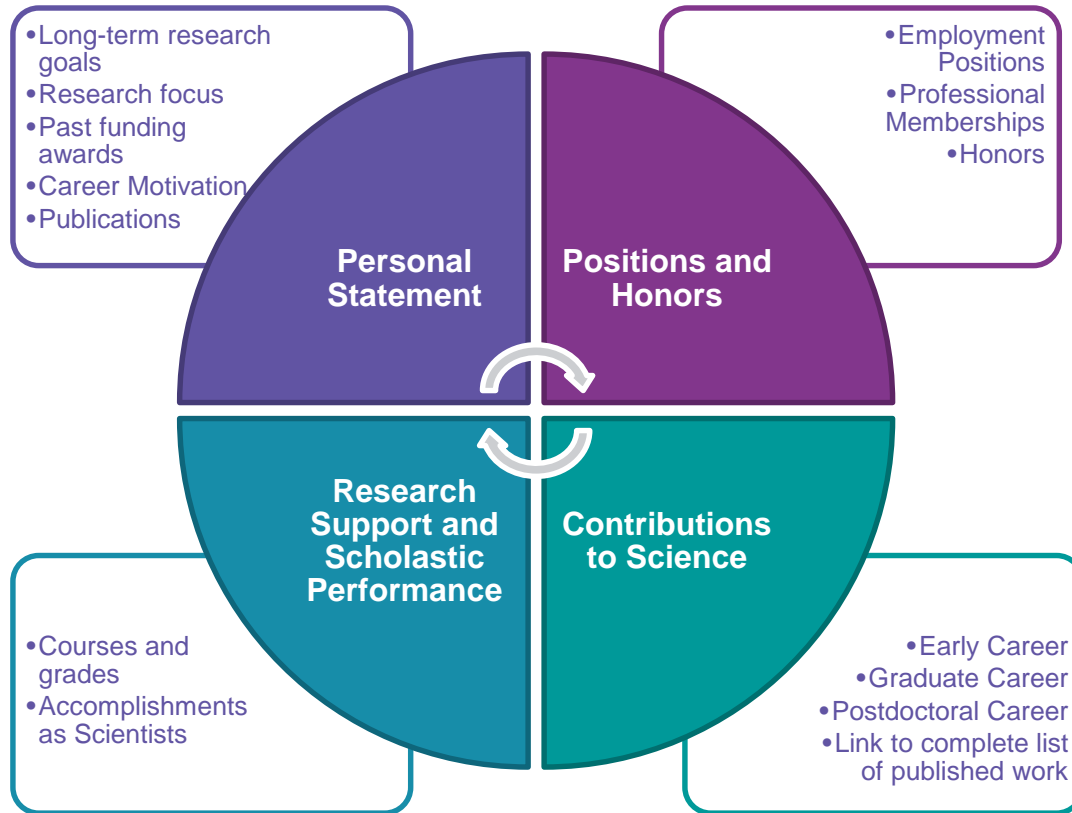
•Long-term research goals
•Research focus
•Past funding awards
•Career Motivation
•Publications

•Employment Positions
•Professional Memberships
•Honors

Personal Statement

Positions and Honors

Research Support and Scholastic Performance

Contributions to Science

•Courses and grades
•Accomplishments as Scientists

•Early Career
•Graduate Career
•Postdoctoral Career
•Link to complete list of published work